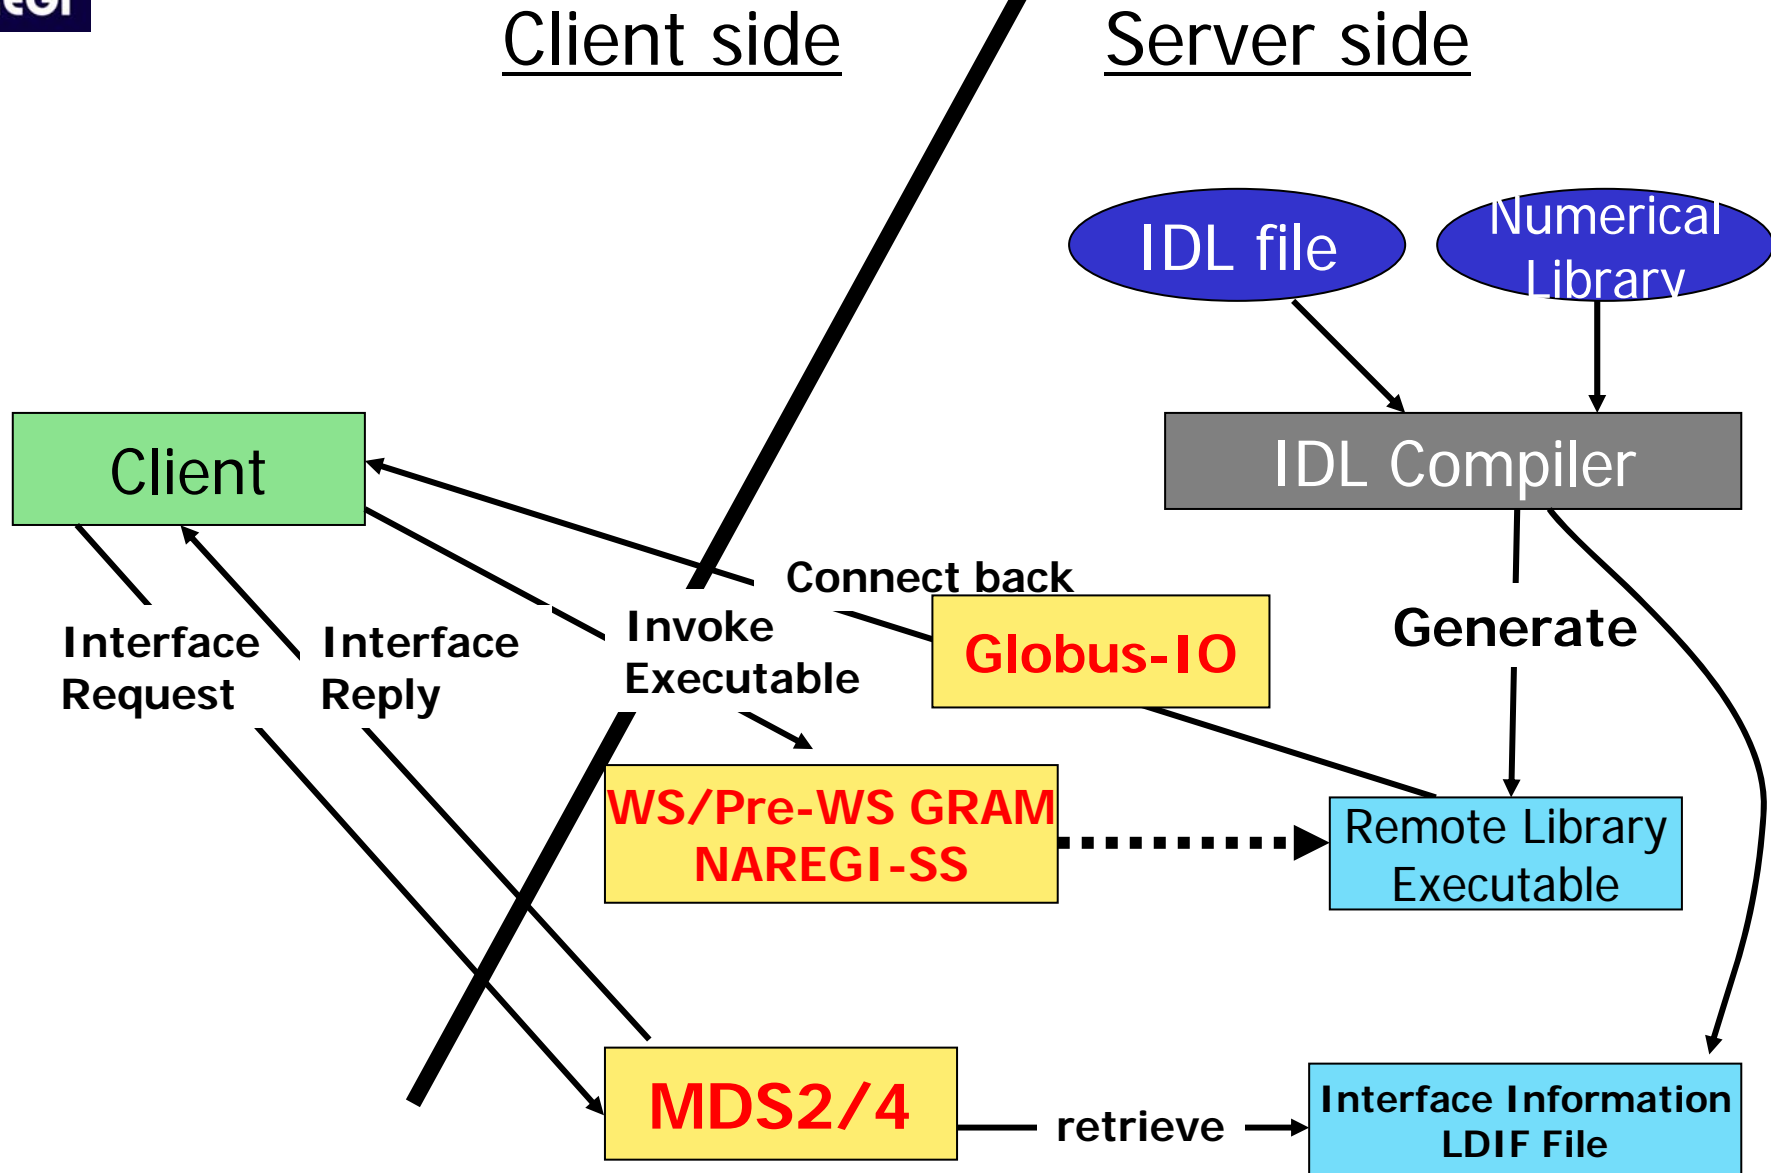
Client side

Server side

IDL file

Numerical Library

IDL Compiler

Client

Connect back

Invoke Executable

Globus-IO

Generate

Interface Request

Interface Reply

WS/Pre-WS GRAM NAREGI-SS

Remote Library Executable

MDS2/4

retrieve

Interface Information LDIF File